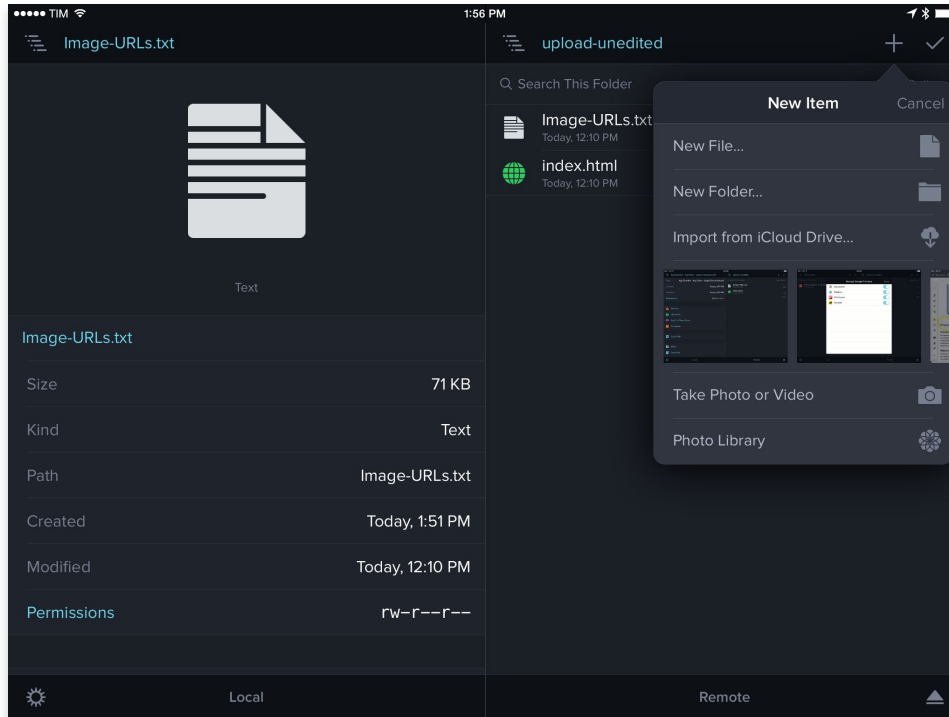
••••• TIM
1:56 PM

Image-URLs.txt

Text

Image-URLs.txt

| | |
|---|---|
| Size | 71 KB |
| Kind | Text |
| Path | Image-URLs.txt |
| Created | Today, 1:51 PM |
| Modified | Today, 12:10 PM |
| Permissions | rw-r--r-- |

Local

upload-unedited

Search This Folder

Image-URLs.txt
Today, 12:10 PM

index.html
Today, 12:10 PM

New Item
Cancel

New File...

New Folder...

Import from iCloud Drive...

Take Photo or Video

Photo Library

Remote